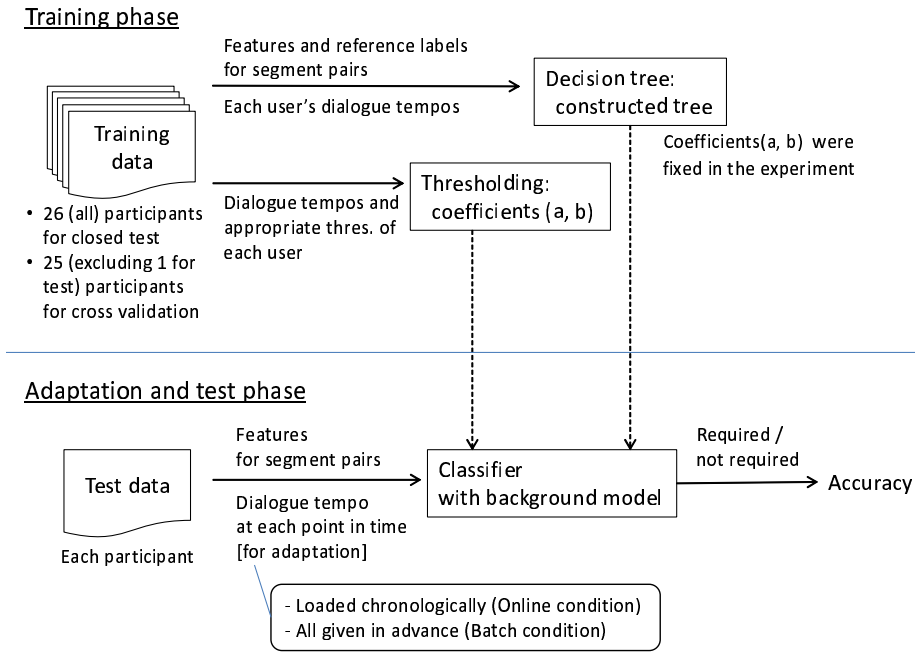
Training phase

Features and reference labels for segment pairs

Each user's dialogue tempos

Decision tree: constructed tree

Training data

Coefficients(a, b) were fixed in the experiment

Dialogue tempos and appropriate thres. of each user

Thresholding: coefficients (a, b)

• 26 (all) participants for closed test
• 25 (excluding 1 for test) participants for cross validation

Adaptation and test phase

Test data

Each participant

Features for segment pairs

Dialogue tempo at each point in time [for adaptation]

Classifier with background model

Required / not required

Accuracy

- Loaded chronologically (Online condition)
- All given in advance (Batch condition)